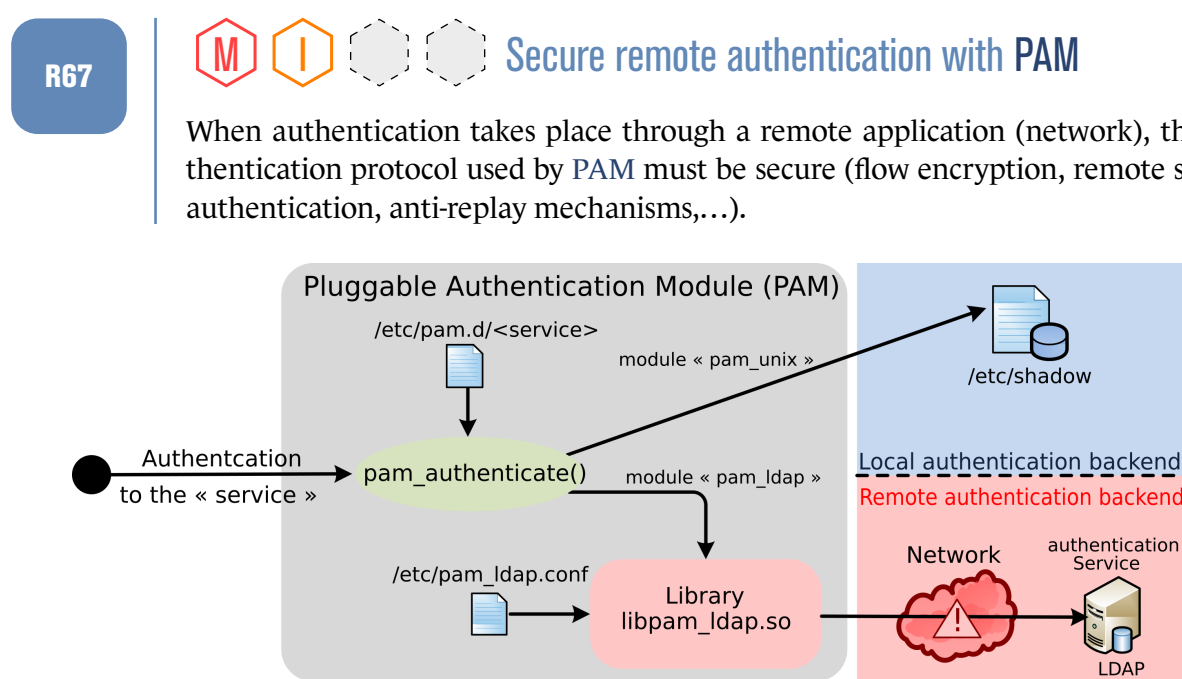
R67

M I

Secure remote authentication with PAM

When authentication takes place through a remote application (network), th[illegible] thentication protocol used by PAM must be secure (flow encryption, remote s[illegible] authentication, anti-replay mechanisms,...).

Pluggable Authentication Module (PAM)

/etc/pam.d/<service>

module « pam_unix »

/etc/shadow

Authentcation to the « service »

pam_authenticate()

module « pam_ldap »

Local authentication backend

Remote authentication backend

Network

authentication Service

/etc/pam_ldap.conf

Library libpam_ldap.so

LDAP